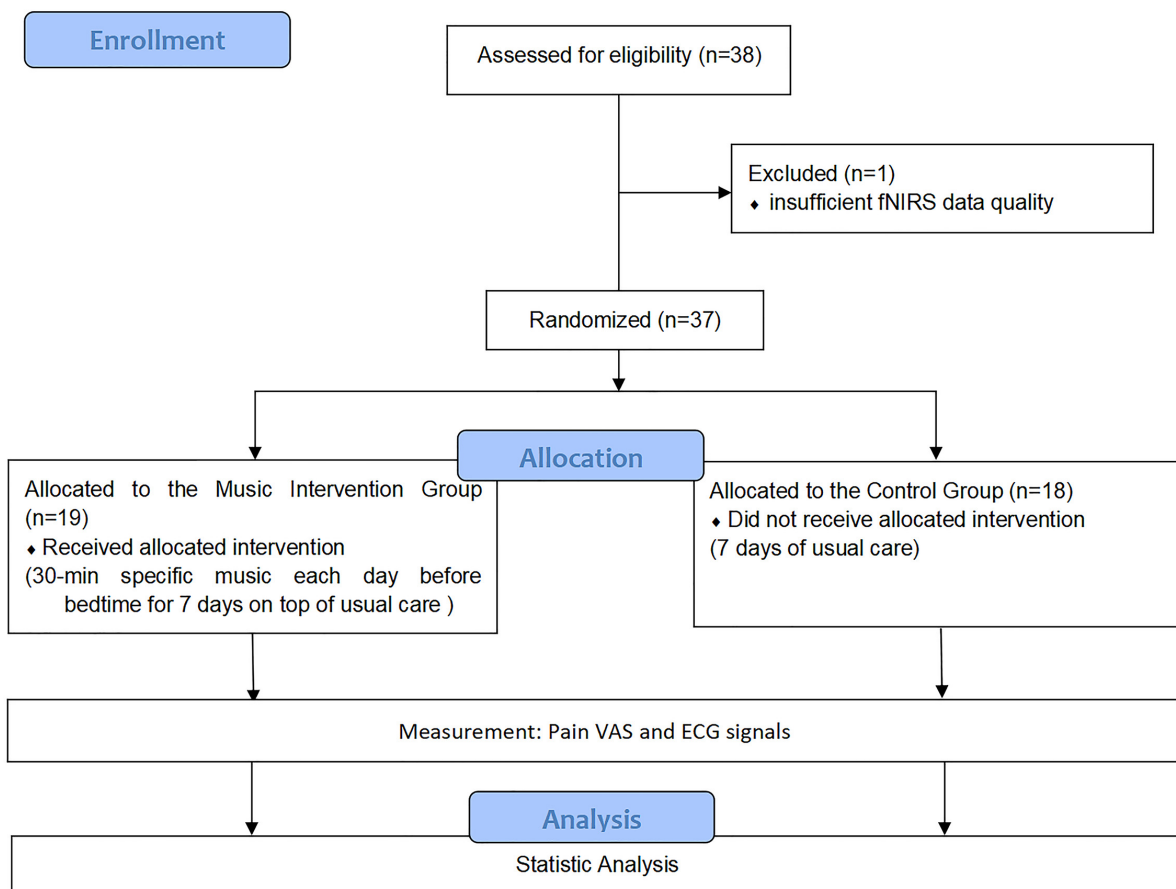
Enrollment

Assessed for eligibility (n=38)

Excluded (n=1)
♦ insufficient fNIRS data quality

Randomized (n=37)

Allocation

Allocated to the Music Intervention Group (n=19)
♦ Received allocated intervention
(30-min specific music each day before bedtime for 7 days on top of usual care )

Allocated to the Control Group (n=18)
♦ Did not receive allocated intervention
(7 days of usual care)

Measurement: Pain VAS and ECG signals

Analysis

Statistic Analysis